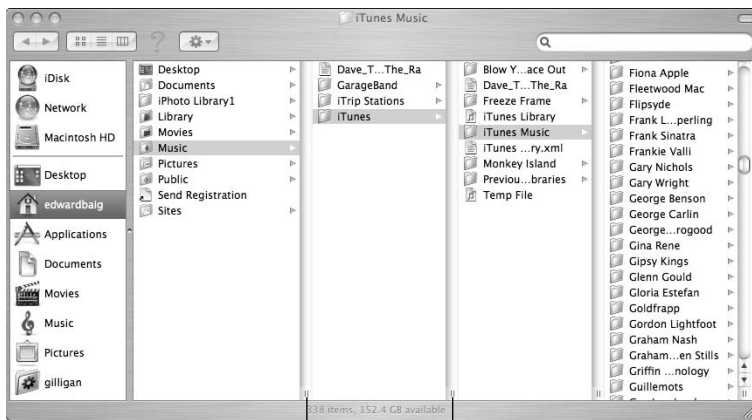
iTunes Music

iDisk
Network
Macintosh HD
Desktop
edwardbaig
Applications
Documents
Movies
Music
Pictures
gilligan

Desktop
Documents
iPhoto Library1
Library
Movies
Music
Pictures
Public
Send Registration
Sites

Dave_T…The_Ra
GarageBand
iTrip Stations
iTunes

Blow Y…ace Out
Dave_T…The_Ra
Freeze Frame
iTunes Library
iTunes Music
iTunes …ry.xml
Monkey Island
Previou…braries
Temp File

Fiona Apple
Fleetwood Mac
Flipsyde
Frank L…perling
Frank Sinatra
Frankie Valli
Gary Nichols
Gary Wright
George Benson
George Carlin
George…rogood
Gina Rene
Gipsy Kings
Glenn Gould
Gloria Estefan
Goldfrapp
Gordon Lightfoot
Graham Nash
Graham…en Stills
Griffin …nology
Guillemots

338 items, 152.4 GB available